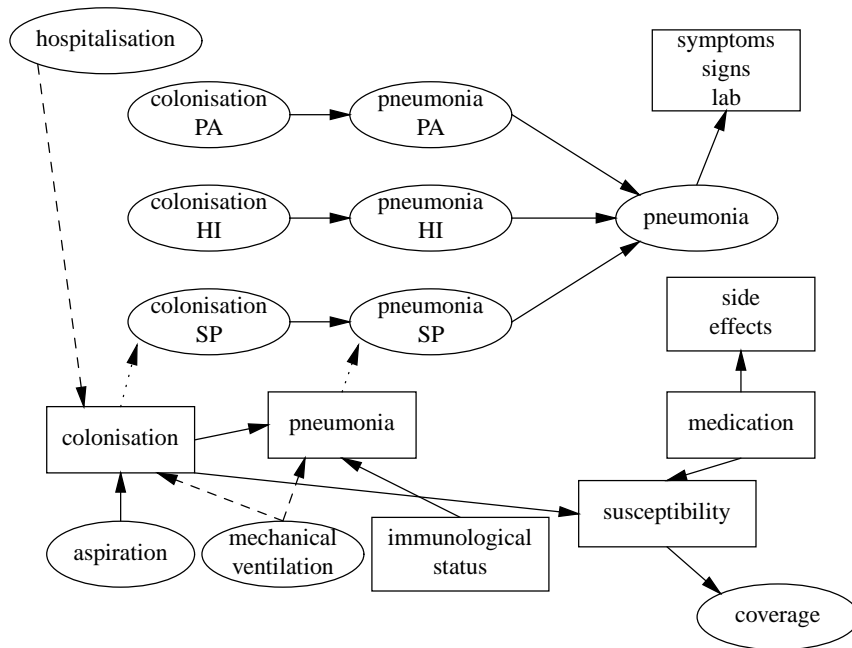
hospitalisation

symptoms
signs
lab

colonisation
PA

pneumonia
PA

colonisation
HI

pneumonia
HI

pneumonia

colonisation
SP

pneumonia
SP

side
effects

colonisation

pneumonia

medication

susceptibility

aspiration

mechanical
ventilation

immunological
status

coverage